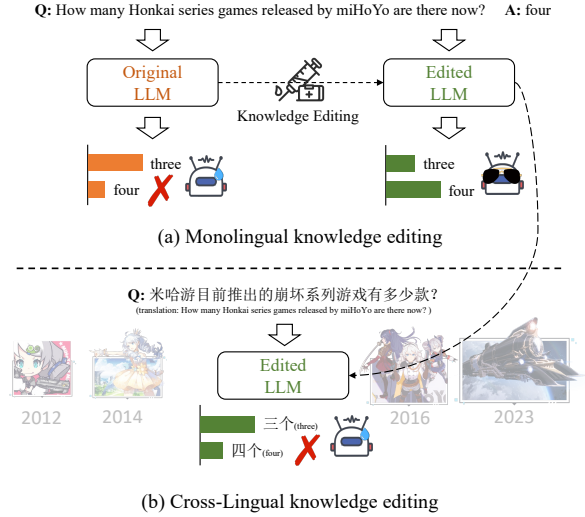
**Q:** How many Honkai series games released by miHoYo are there now? **A:** four

Original LLM

Knowledge Editing

Edited LLM

three

four

three

four

(a) Monolingual knowledge editing

**Q:** 米哈游目前推出的崩坏系列游戏有多少款？

(translation: How many Honkai series games released by miHoYo are there now? )

Edited LLM

2012

2014

2016

2023

三个(three)

四个(four)

(b) Cross-Lingual knowledge editing